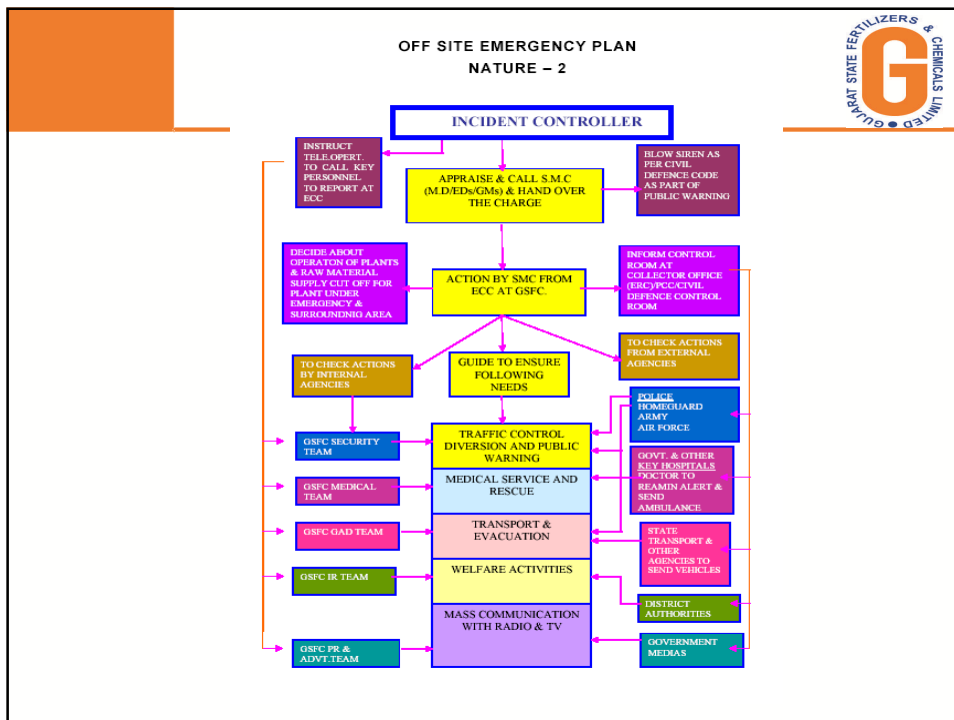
OFF SITE EMERGENCY PLAN
NATURE – 2

GUJARAT STATE FERTILIZERS & CHEMICALS LIMITED

INCIDENT CONTROLLER

INSTRUCT TELE.OPERT. TO CALL KEY PERSONNEL TO REPORT AT ECC

APPRAISE & CALL S.M.C (M.D/EDs/GMs) & HAND OVER THE CHARGE

BLOW SIREN AS PER CIVIL DEFENCE CODE AS PART OF PUBLIC WARNING

DECIDE ABOUT OPERATON OF PLANTS & RAW MATERIAL SUPPLY CUT OFF FOR PLANT UNDER EMERGENCY & SURROUNDNIG AREA

ACTION BY SMC FROM ECC AT GSFC.

INFORM CONTROL ROOM AT COLLECTOR OFFICE (ERC)/PCC/CIVIL DEFENCE CONTROL ROOM

TO CHECK ACTIONS BY INTERNAL AGENCIES

GUIDE TO ENSURE FOLLOWING NEEDS

TO CHECK ACTIONS FROM EXTERNAL AGENCIES

POLICE
HOMEGUARD
ARMY
AIR FORCE

GSFC SECURITY TEAM

TRAFFIC CONTROL DIVERSION AND PUBLIC WARNING

GOVT. & OTHER KEY HOSPITALS DOCTOR TO REAMIN ALERT & SEND AMBULANCE

GSFC MEDICAL TEAM

MEDICAL SERVICE AND RESCUE

GSFC GAD TEAM

TRANSPORT & EVACUATION

STATE TRANSPORT & OTHER AGENCIES TO SEND VEHICLES

GSFC IR TEAM

WELFARE ACTIVITIES

DISTRICT AUTHORITIES

GSFC PR & ADVT.TEAM

MASS COMMUNICATION WITH RADIO & TV

GOVERNMENT MEDIAS